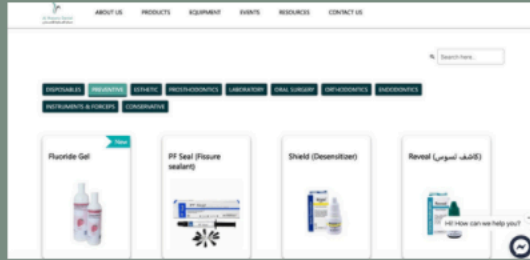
ABOUT US PRODUCTS EQUIPMENT EVENTS RESOURCES CONTACT US

Search here...

DISPOSABLES PREVENTIVE ESTHETIC PROSTHODONTICS LABORATORY ORAL SURGERY ORTHODONTICS ENDODONTICS INSTRUMENTS & FORCEPS CONSERVATIVE

New

Fluoride Gel

PF Seal (Fissure sealant)

Shield (Desensitizer)

Reveal (كاشف تسوس)

Hi! How can we help you?